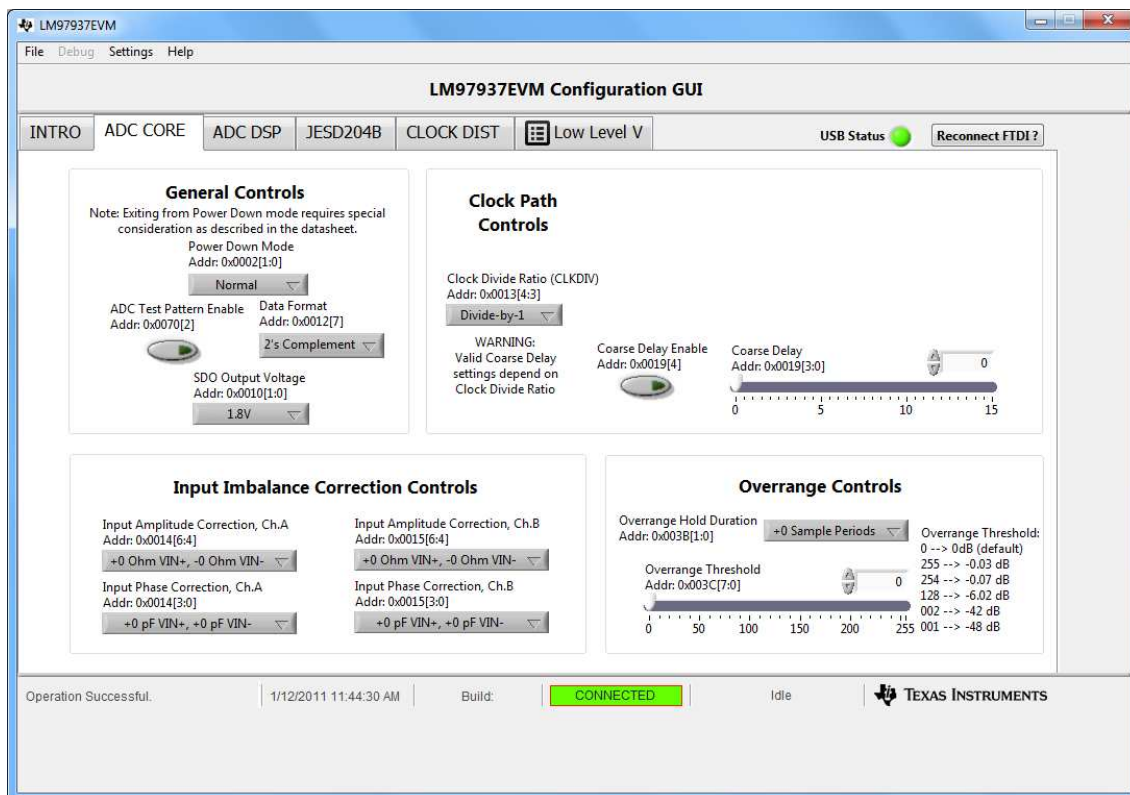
LM97937EVM

File Debug Settings Help

LM97937EVM Configuration GUI

INTRO | ADC CORE | ADC DSP | JESD204B | CLOCK DIST | Low Level V

USB Status

Reconnect FTDI ?

General Controls

Note: Exiting from Power Down mode requires special consideration as described in the datasheet.

Power Down Mode
Addr: 0x0002[1:0]

Normal

ADC Test Pattern Enable
Addr: 0x0070[2]

Data Format
Addr: 0x0012[7]

2's Complement

SDO Output Voltage
Addr: 0x0010[1:0]

1.8V

Clock Path Controls

Clock Divide Ratio (CLKDIV)
Addr: 0x0013[4:3]

Divide-by-1

WARNING:
Valid Coarse Delay settings depend on Clock Divide Ratio

Coarse Delay Enable
Addr: 0x0019[4]

Coarse Delay
Addr: 0x0019[3:0]

0

0 5 10 15

Input Imbalance Correction Controls

Input Amplitude Correction, Ch.A
Addr: 0x0014[6:4]

+0 Ohm VIN+, -0 Ohm VIN-

Input Phase Correction, Ch.A
Addr: 0x0014[3:0]

+0 pF VIN+, +0 pF VIN-

Input Amplitude Correction, Ch.B
Addr: 0x0015[6:4]

+0 Ohm VIN+, -0 Ohm VIN-

Input Phase Correction, Ch.B
Addr: 0x0015[3:0]

+0 pF VIN+, +0 pF VIN-

Overrange Controls

Overrange Hold Duration
Addr: 0x003B[1:0]

+0 Sample Periods

Overrange Threshold
Addr: 0x003C[7:0]

0

0 50 100 150 200 255

Overrange Threshold:
0 --> 0dB (default)
255 --> -0.03 dB
254 --> -0.07 dB
128 --> -6.02 dB
002 --> -42 dB
001 --> -48 dB

Operation Successful.

1/12/2011 11:44:30 AM

Build:

CONNECTED

Idle

TEXAS INSTRUMENTS